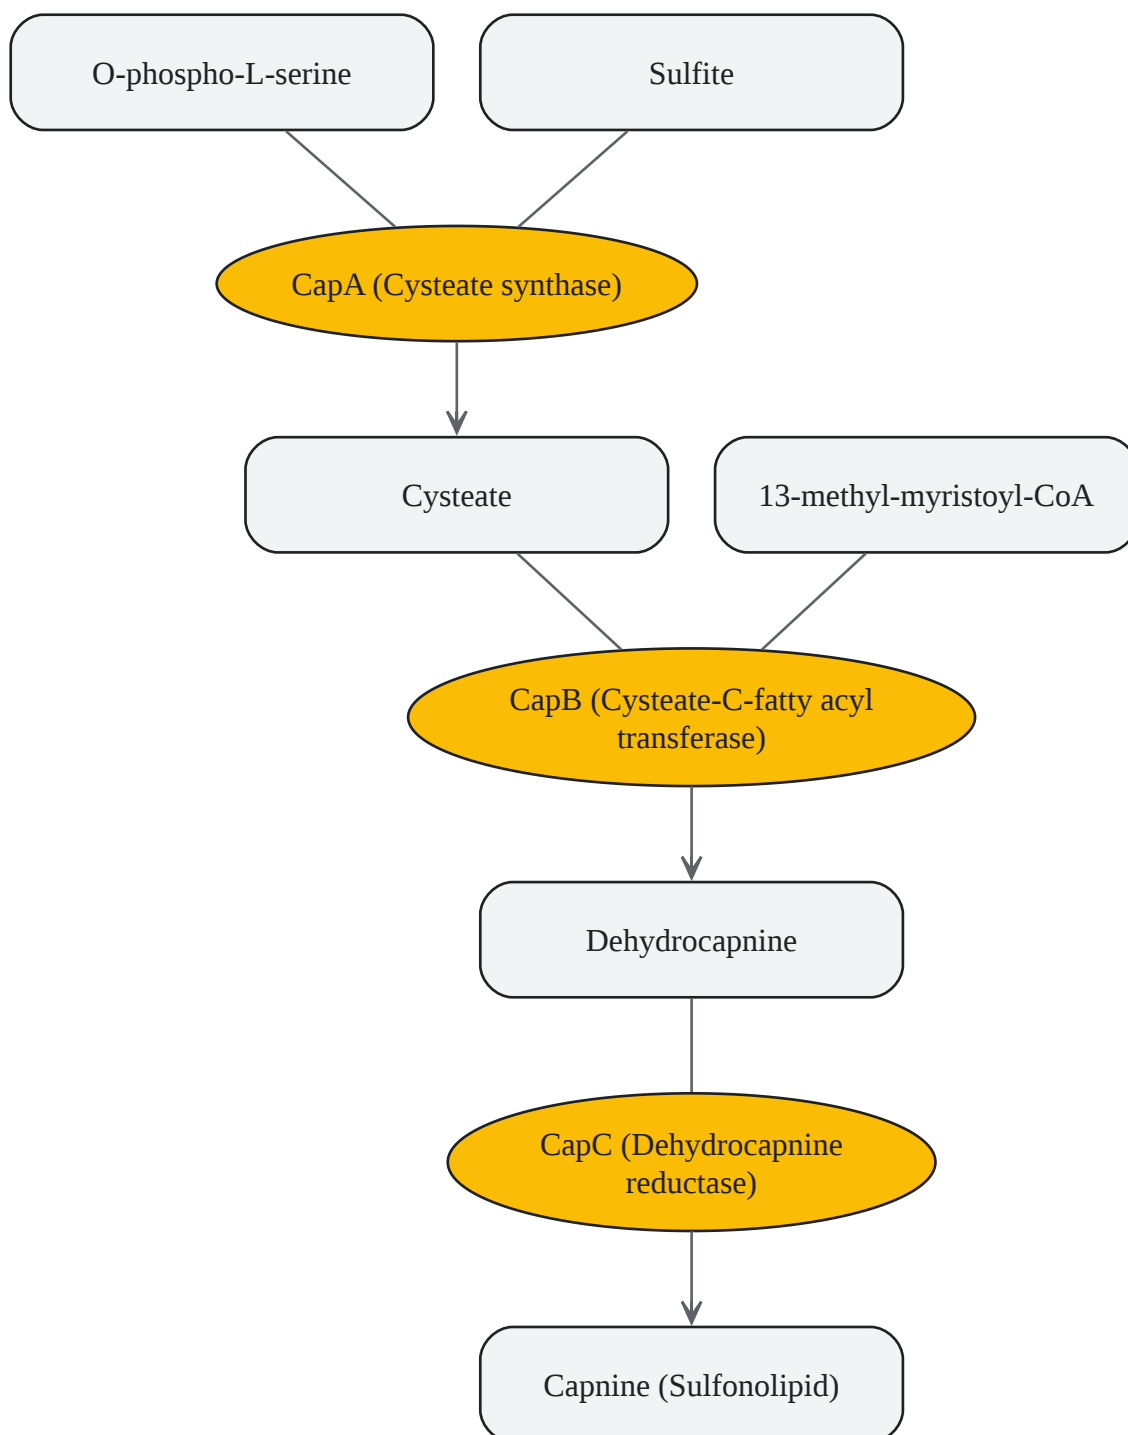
O-phospho-L-serine

Sulfite

CapA (Cysteate synthase)

Cysteate

13-methyl-myristoyl-CoA

CapB (Cysteate-C-fatty acyl transferase)

Dehydrocapnine

CapC (Dehydrocapnine reductase)

Capnine (Sulfonolipid)